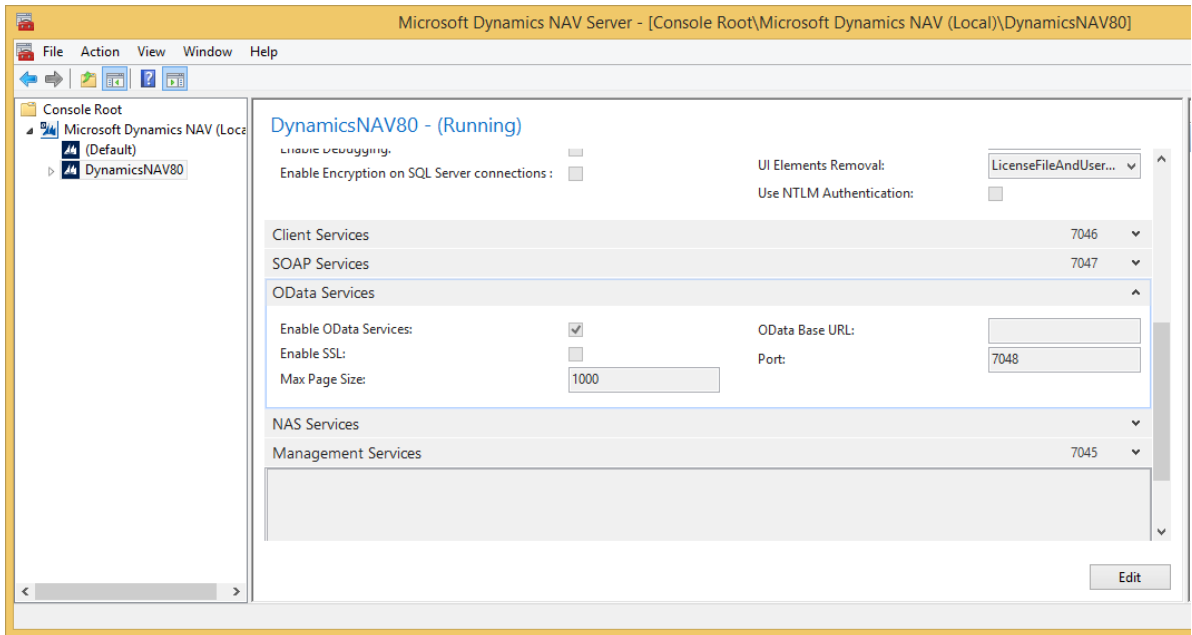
Microsoft Dynamics NAV Server - [Console Root\Microsoft Dynamics NAV (Local)\DynamicsNAV80]

File Action View Window Help

Console Root
Microsoft Dynamics NAV (Loca
(Default)
DynamicsNAV80

DynamicsNAV80 - (Running)

Enable Debugging:
Enable Encryption on SQL Server connections :
UI Elements Removal: LicenseFileAndUser...
Use NTLM Authentication:

Client Services 7046
SOAP Services 7047
OData Services

Enable OData Services:
Enable SSL:
Max Page Size: 1000
OData Base URL:
Port: 7048

NAS Services
Management Services 7045

Edit